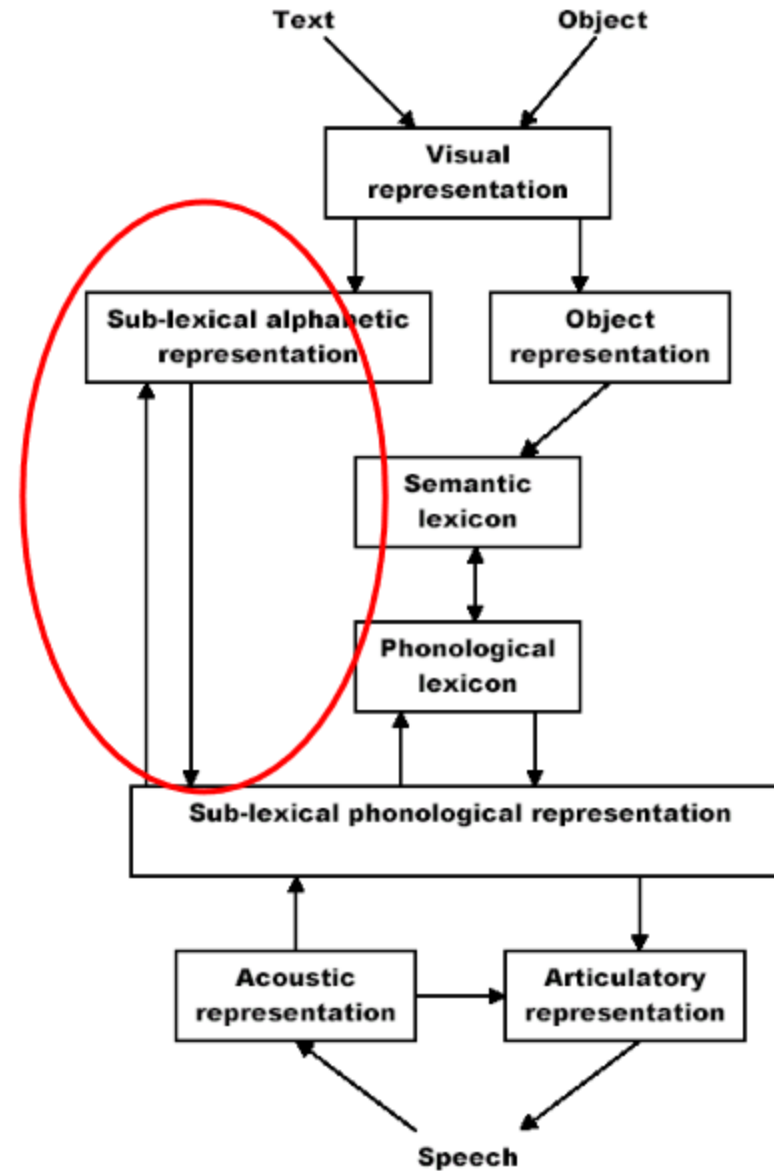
Text

Object

Visual representation

Sub-lexical alphabetic representation

Object representation

Semantic lexicon

Phonological lexicon

Sub-lexical phonological representation

Acoustic representation

Articulatory representation

Speech